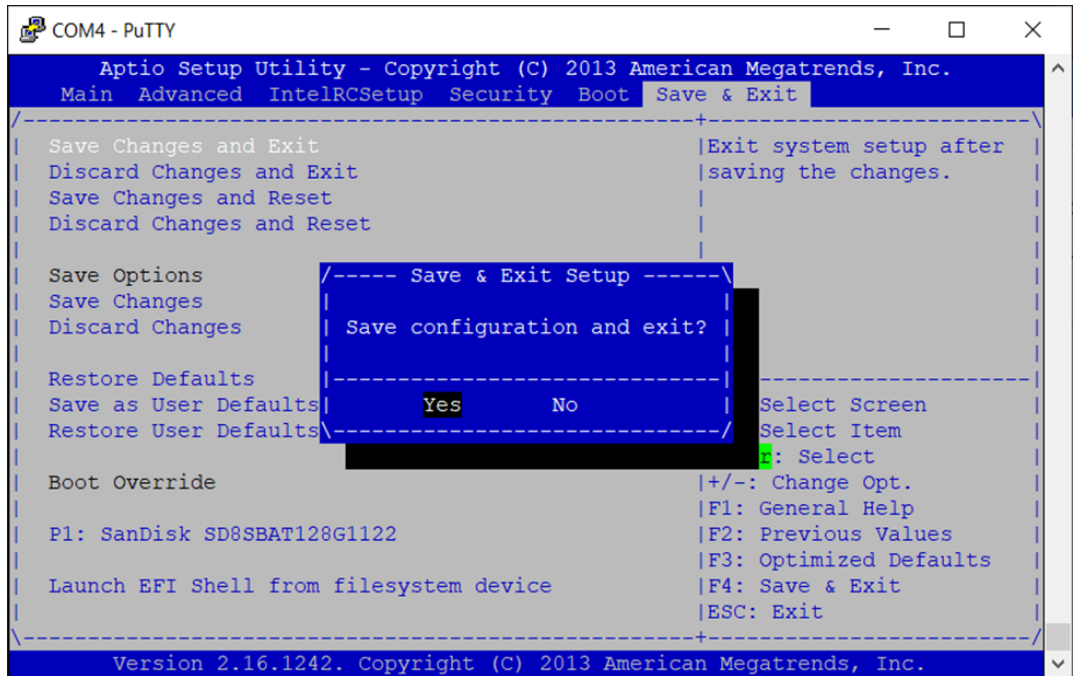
COM4 - PuTTY

Aptio Setup Utility - Copyright (C) 2013 American Megatrends, Inc.
Main Advanced IntelRCSetup Security Boot Save & Exit

Save Changes and Exit
Discard Changes and Exit
Save Changes and Reset
Discard Changes and Reset

Save Options
Save Changes
Discard Changes

Restore Defaults
Save as User Defaults
Restore User Defaults

Boot Override

P1: SanDisk SD8SBAT128G1122

Launch EFI Shell from filesystem device

Exit system setup after saving the changes.

Save & Exit Setup

Save configuration and exit?

Yes No

Select Screen
Select Item
r: Select
+/-: Change Opt.
F1: General Help
F2: Previous Values
F3: Optimized Defaults
F4: Save & Exit
ESC: Exit

Version 2.16.1242. Copyright (C) 2013 American Megatrends, Inc.